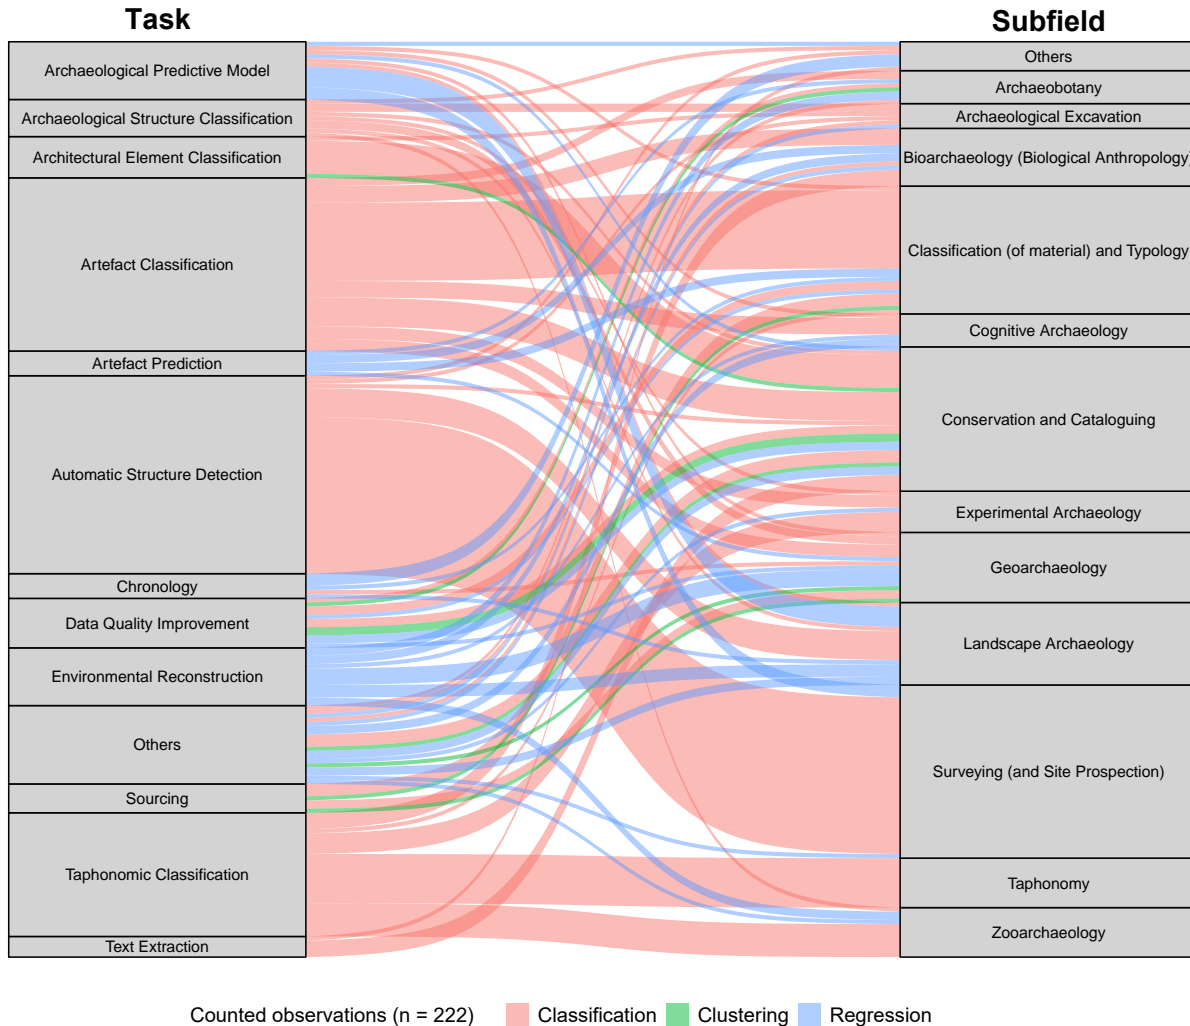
Task

Archaeological Predictive Model
Archaeological Structure Classification
Architectural Element Classification
Artefact Classification
Artefact Prediction
Automatic Structure Detection
Chronology
Data Quality Improvement
Environmental Reconstruction
Others
Sourcing
Taphonomic Classification
Text Extraction

Subfield

Others
Archaeobotany
Archaeological Excavation
Bioarchaeology (Biological Anthropology)
Classification (of material) and Typology
Cognitive Archaeology
Conservation and Cataloguing
Experimental Archaeology
Geoarchaeology
Landscape Archaeology
Surveying (and Site Prospection)
Taphonomy
Zooarchaeology

Counted observations (n = 222) Classification Clustering Regression